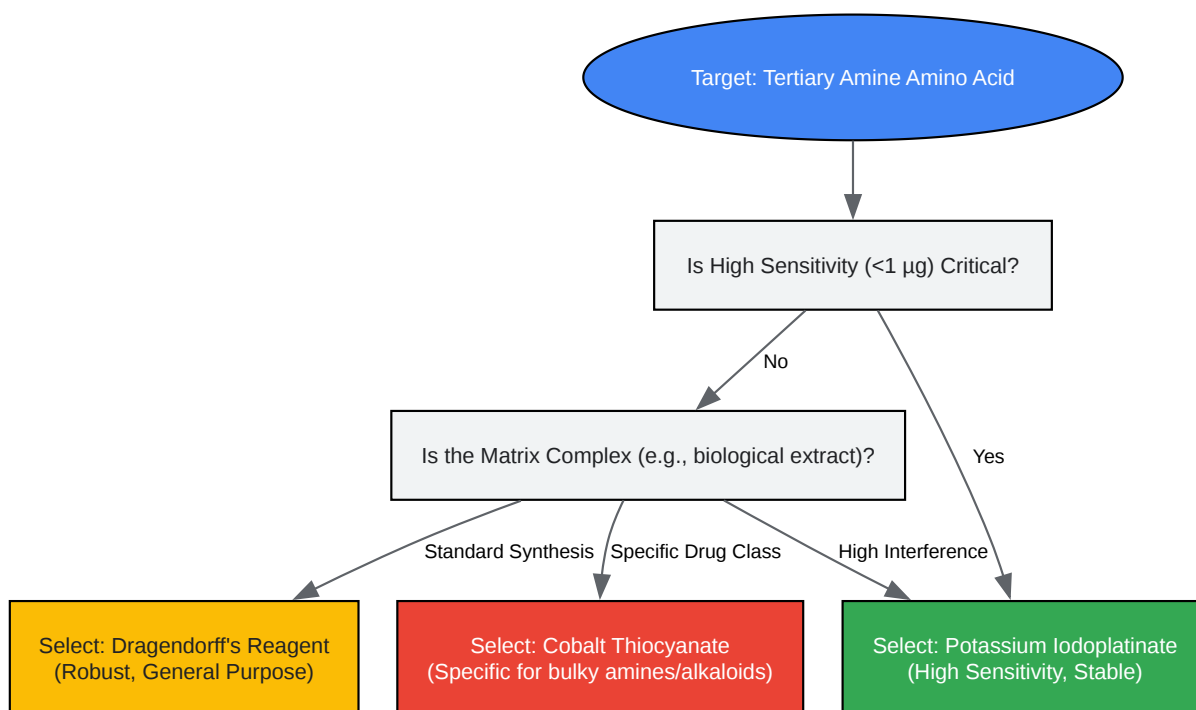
Target: Tertiary Amine Amino Acid

Is High Sensitivity (<1 µg) Critical?

No

Yes

Is the Matrix Complex (e.g., biological extract)?

Standard Synthesis

Specific Drug Class

High Interference

Select: Dragendorff's Reagent
(Robust, General Purpose)

Select: Cobalt Thiocyanate
(Specific for bulky amines/alkaloids)

Select: Potassium Iodoplatinate
(High Sensitivity, Stable)